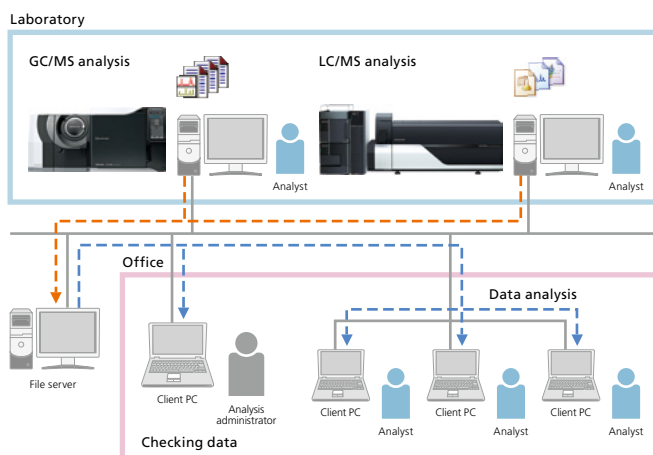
Laboratory

GC/MS analysis

LC/MS analysis

Analyst

Analyst

Office

Data analysis

File server

Client PC

Analysis administrator

Client PC

Client PC

Client PC

Analyst

Analyst

Analyst

Checking data